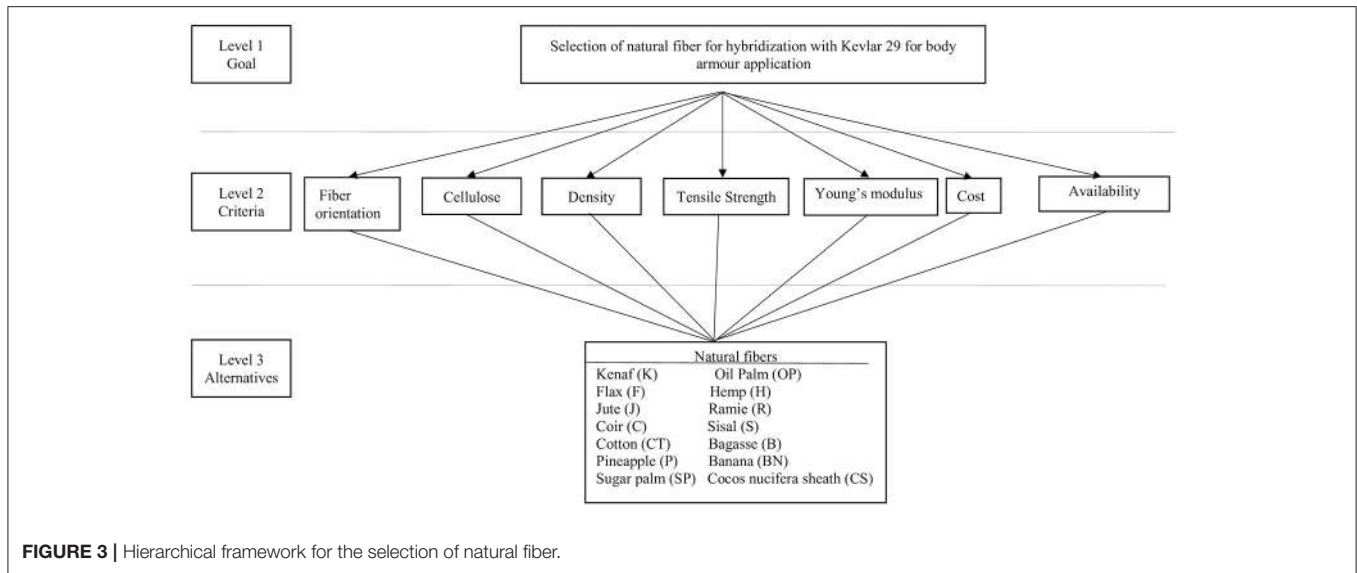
Level 1
Goal

Selection of natural fiber for hybridization with Kevlar 29 for body armour application

Level 2
Criteria

Fiber orientation

Cellulose

Density

Tensile Strength

Young's modulus

Cost

Availability

Level 3
Alternatives

Natural fibers

Kenaf (K)
Flax (F)
Jute (J)
Coir (C)
Cotton (CT)
Pineapple (P)
Sugar palm (SP)

Oil Palm (OP)
Hemp (H)
Ramie (R)
Sisal (S)
Bagasse (B)
Banana (BN)
Cocos nucifera sheath (CS)

FIGURE 3 | Hierarchical framework for the selection of natural fiber.